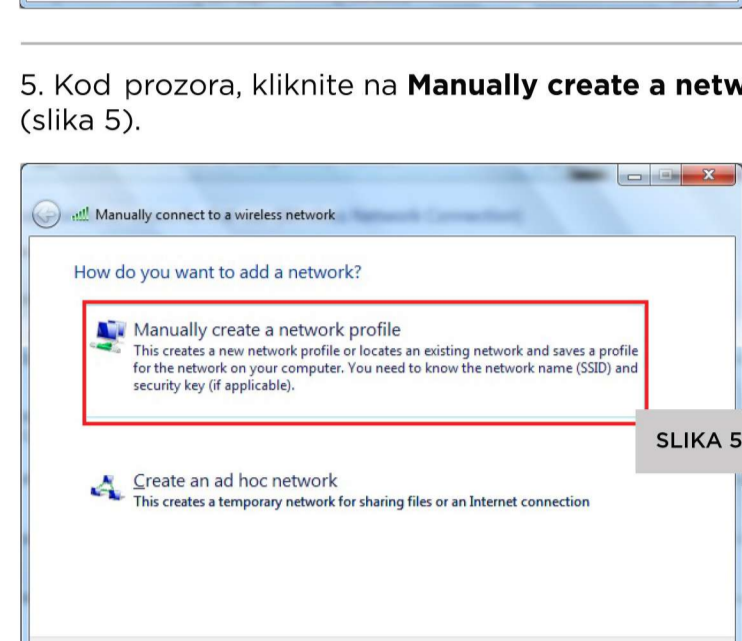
5. Kod prozora, kliknite na **Manually create a netw** (slika 5).

Manually connect to a wireless network

How do you want to add a network?

Manually create a network profile
This creates a new network profile or locates an existing network and saves a profile for the network on your computer. You need to know the network name (SSID) and security key (if applicable).

SLIKA 5

Create an ad hoc network
This creates a temporary network for sharing files or an Internet connection